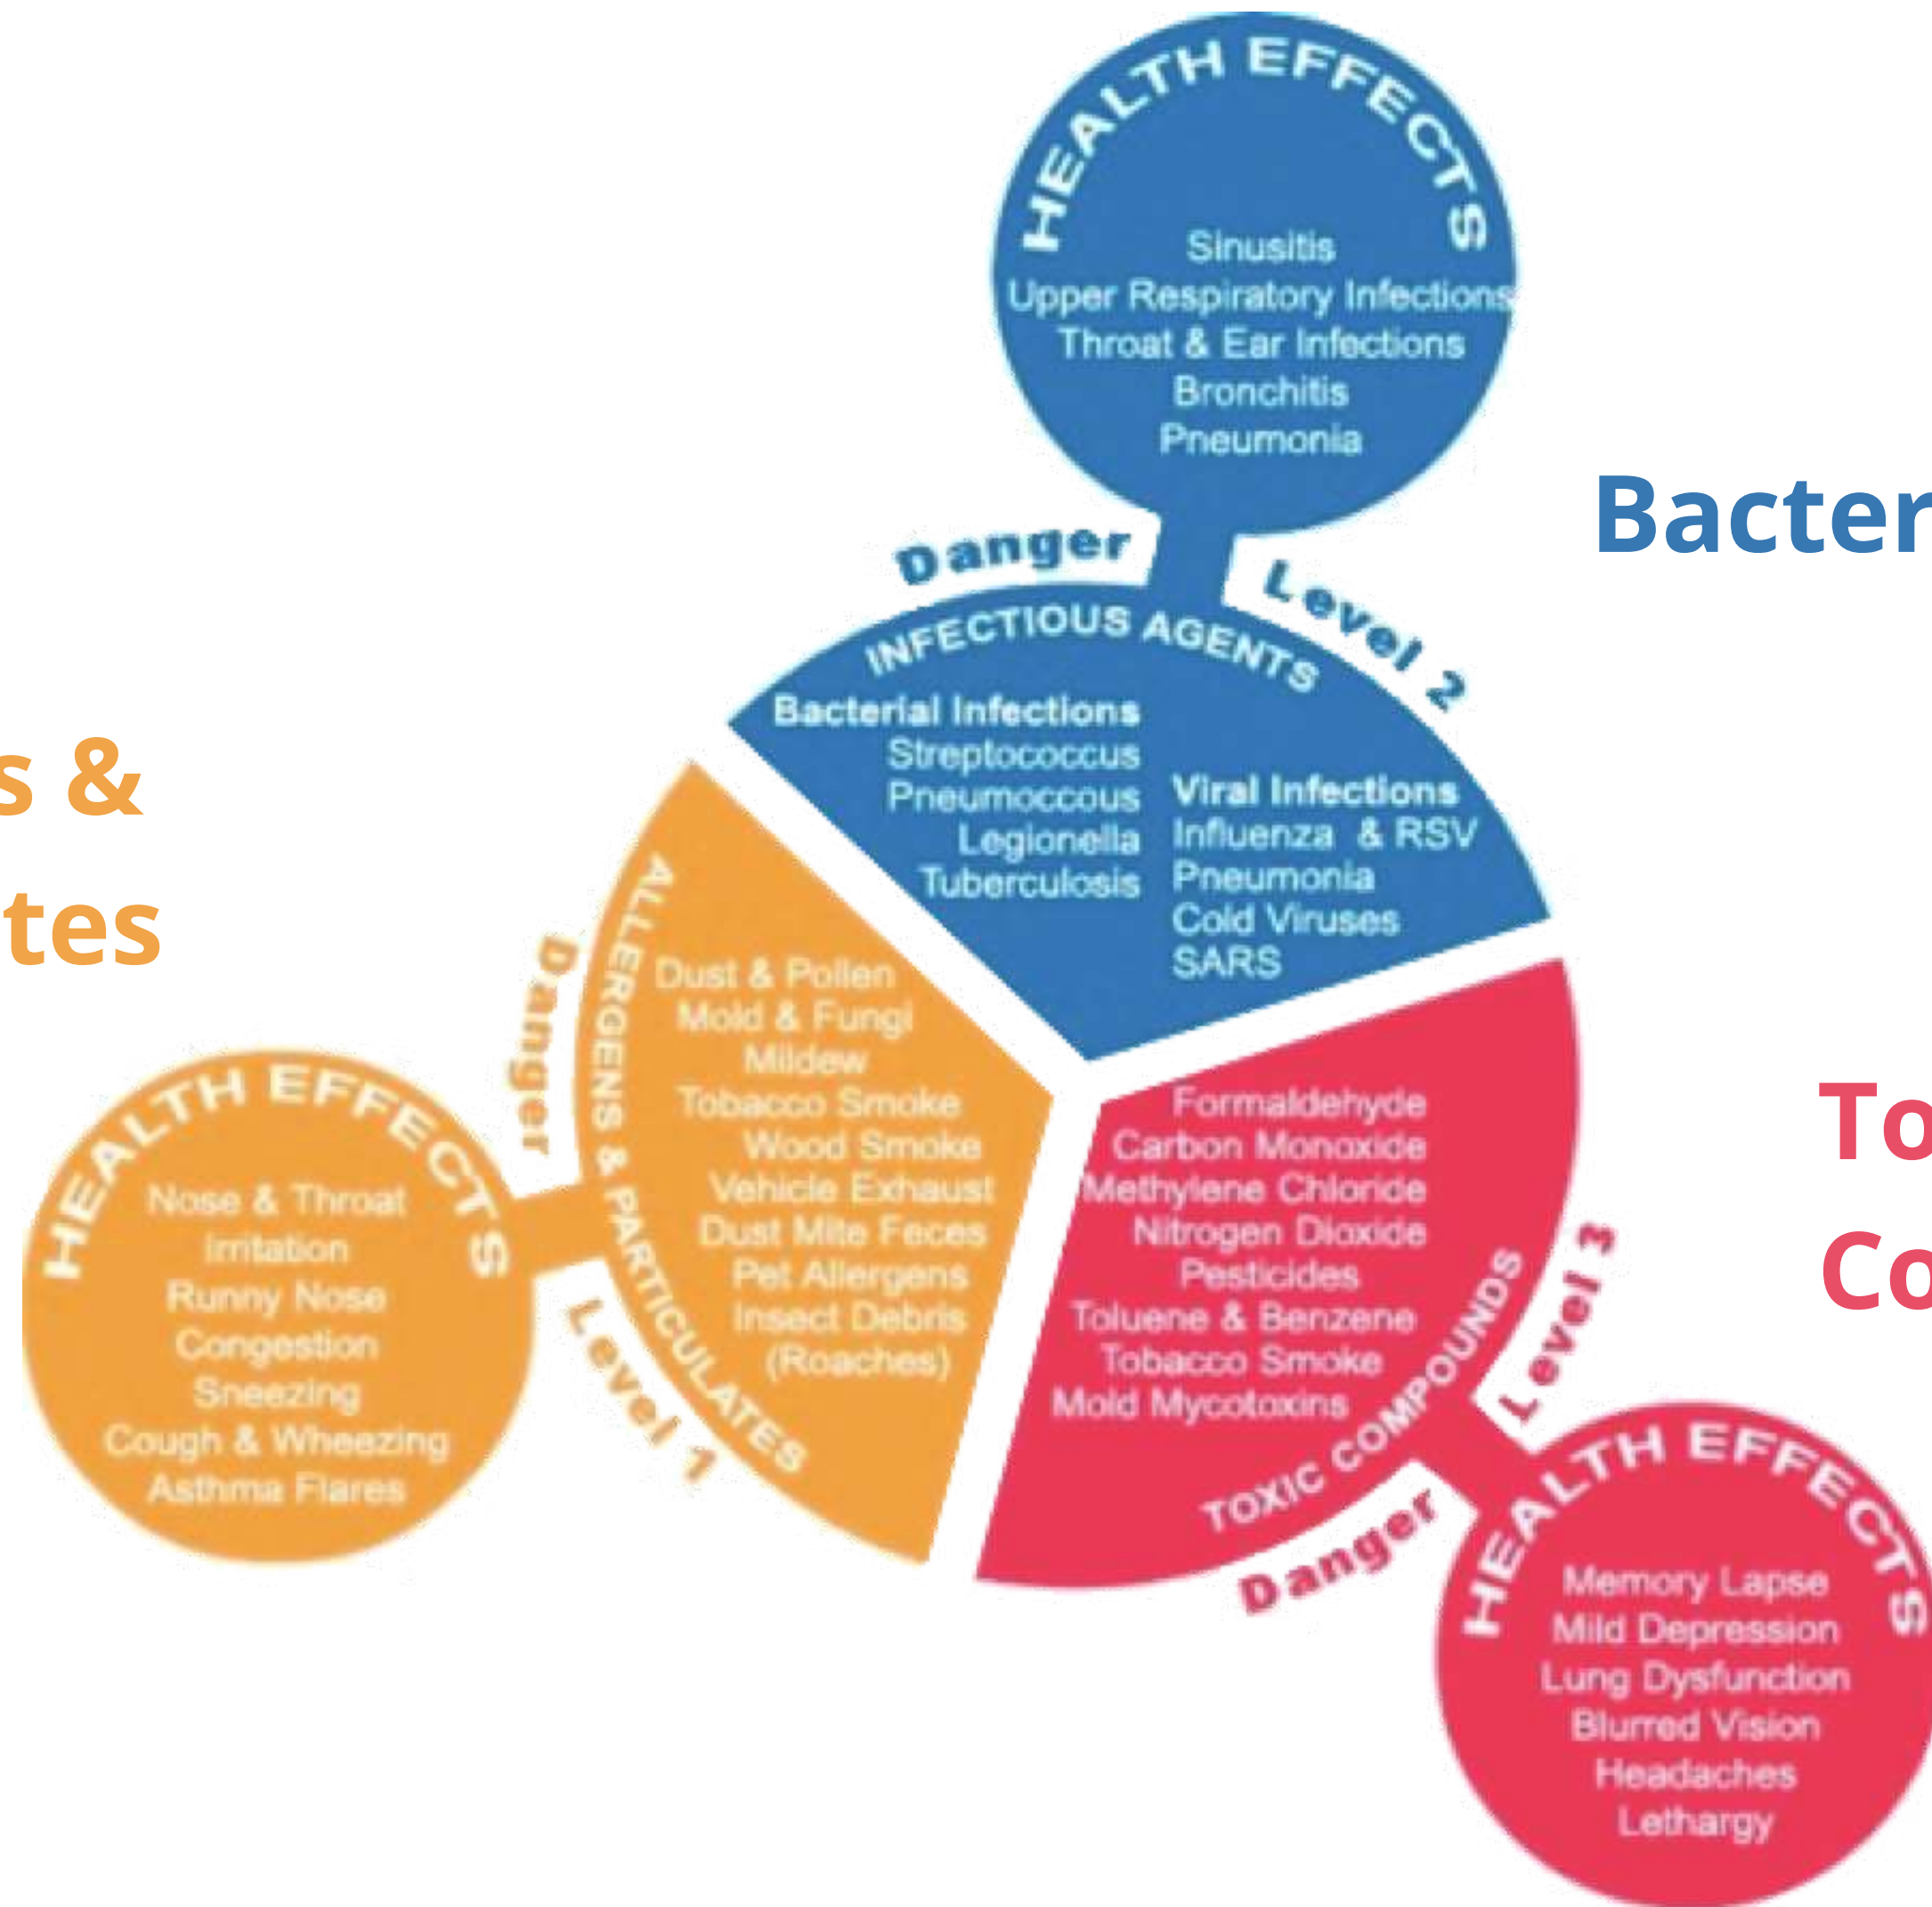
HEALTH EFFECTS
Sinusitis
Upper Respiratory Infections
Throat & Ear Infections
Bronchitis
Pneumonia

Bacter

Danger Level 2
INFECTIOUS AGENTS
Bacterial Infections
Streptococcus
Pneumoccous
Legionella
Tuberculosis
Viral Infections
Influenza & RSV
Pneumonia
Cold Viruses
SARS

s &
tes

Danger Level 1
ALLERGENS & PARTICULATES
Dust & Pollen
Mold & Fungi
Mildew
Tobacco Smoke
Wood Smoke
Vehicle Exhaust
Dust Mite Feces
Pet Allergens
Insect Debris
(Roaches)

HEALTH EFFECTS
Nose & Throat
Irritation
Runny Nose
Congestion
Sneezing
Cough & Wheezing
Asthma Flares

To
Co

Formaldehyde
Carbon Monoxide
Methylene Chloride
Nitrogen Dioxide
Pesticides
Toluene & Benzene
Tobacco Smoke
Mold Mycotoxins
TOXIC COMPOUNDS
Danger Level 3

HEALTH EFFECTS
Memory Lapse
Mild Depression
Lung Dysfunction
Blurred Vision
Headaches
Lethargy